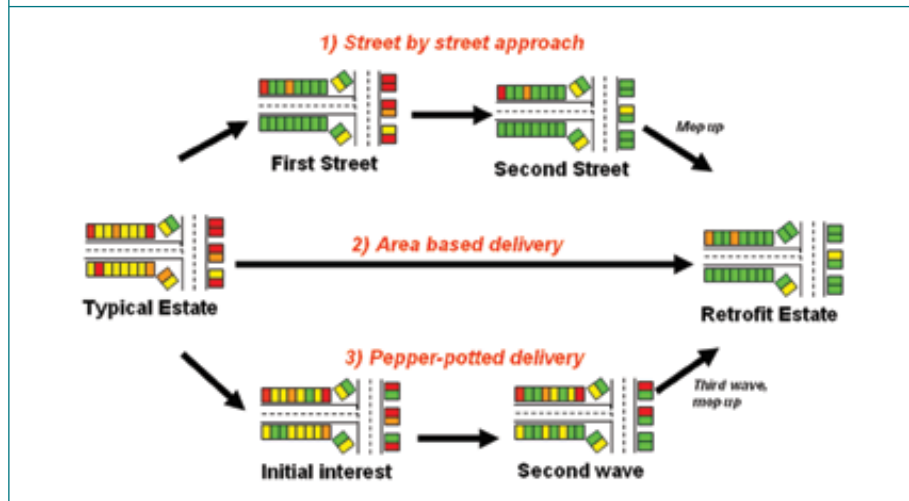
1) Street by street approach

First Street

Second Street

Mop up

2) Area based delivery

Typical Estate

Retrofit Estate

3) Pepper-potted delivery

Initial interest

Second wave

Third wave, mop up